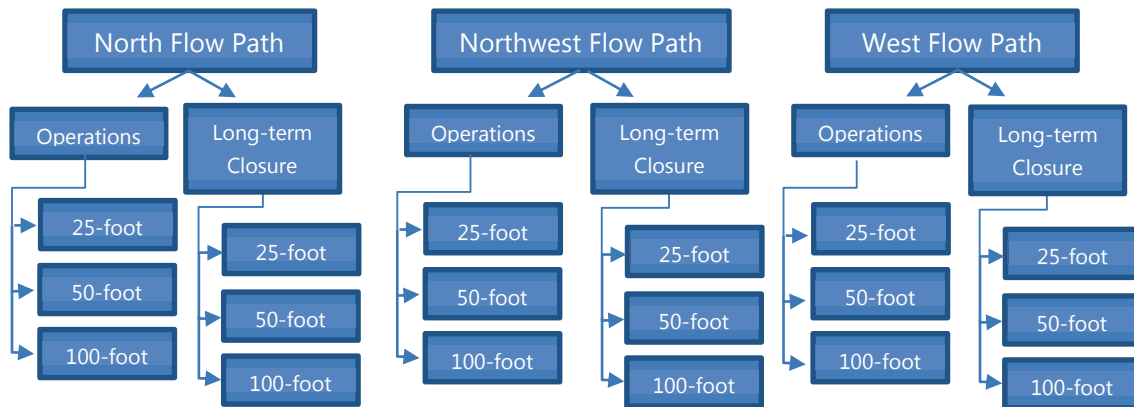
North Flow Path

Operations

25-foot

50-foot

100-foot

Long-term Closure

25-foot

50-foot

100-foot

Northwest Flow Path

Operations

25-foot

50-foot

100-foot

Long-term Closure

25-foot

50-foot

100-foot

West Flow Path

Operations

25-foot

50-foot

100-foot

Long-term Closure

25-foot

50-foot

100-foot